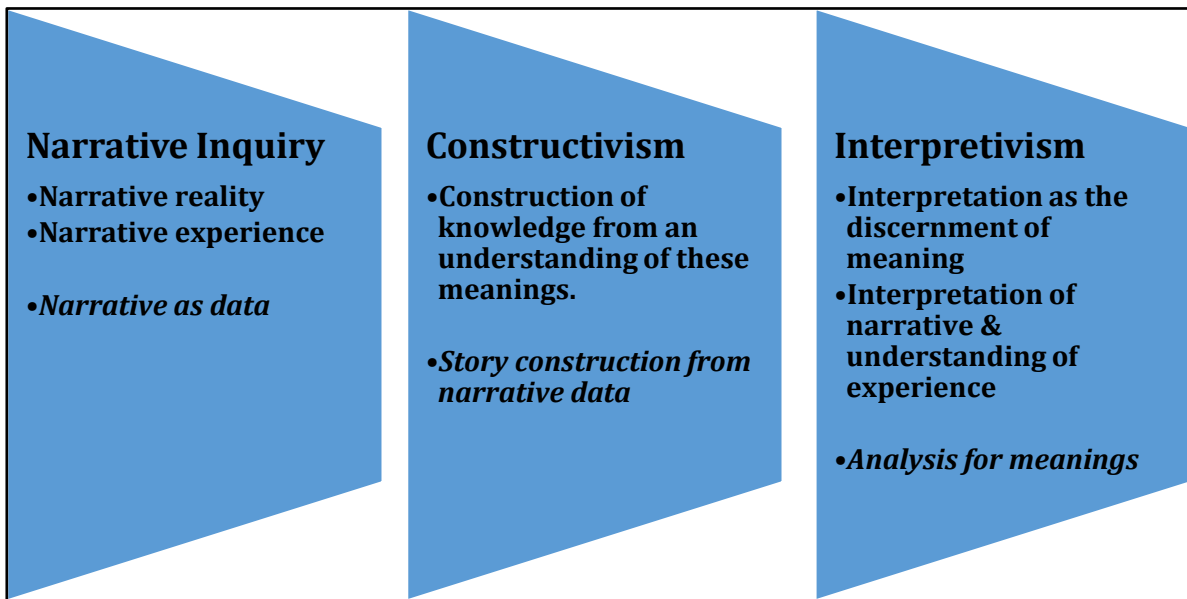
Narrative Inquiry
•Narrative reality
•Narrative experience

•*Narrative as data*

Constructivism
•Construction of knowledge from an understanding of these meanings.

•*Story construction from narrative data*

Interpretivism
•Interpretation as the discernment of meaning
•Interpretation of narrative & understanding of experience

•*Analysis for meanings*